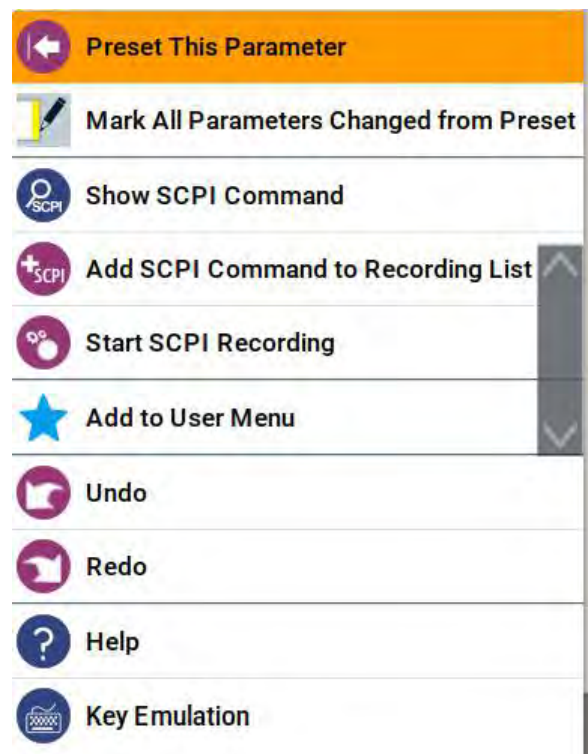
Preset This Parameter

Mark All Parameters Changed from Preset

SCPI Show SCPI Command

+SCPI Add SCPI Command to Recording List

Start SCPI Recording

Add to User Menu

Undo

Redo

Help

Key Emulation